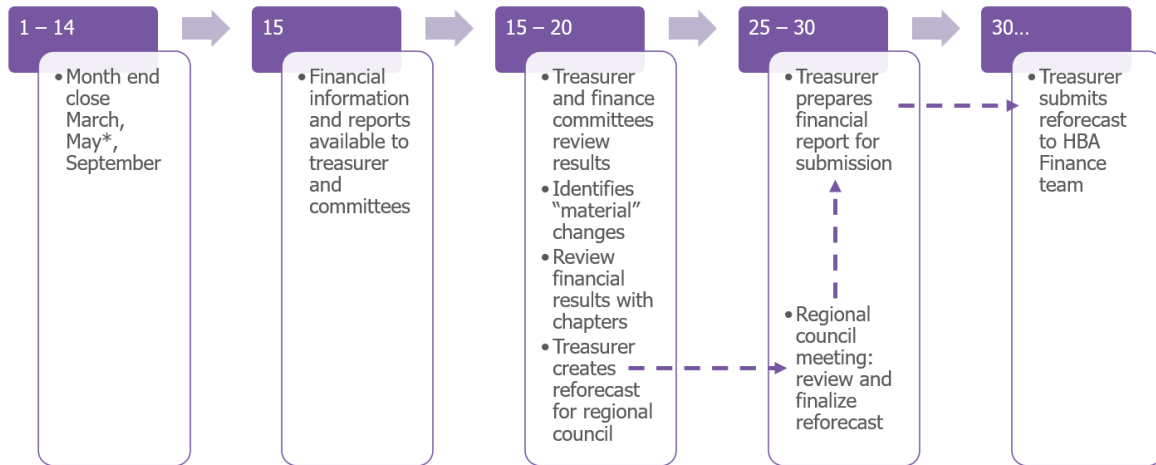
1 – 14

• Month end close March, May*, September

15

• Financial information and reports available to treasurer and committees

15 – 20

• Treasurer and finance committees review results
• Identifies “material” changes
• Review financial results with chapters
• Treasurer creates reforecast for regional council

25 – 30

• Treasurer prepares financial report for submission
• Regional council meeting: review and finalize reforecast

30...

• Treasurer submits reforecast to HBA Finance team